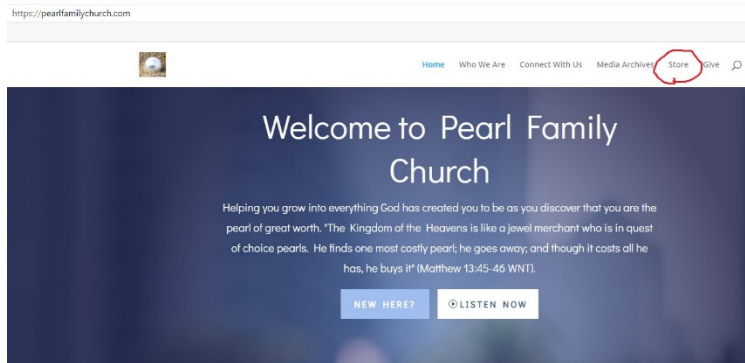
https://pearlfamilychurch.com

Home Who We Are Connect With Us Media Archives Store Give

Welcome to Pearl Family Church

Helping you grow into everything God has created you to be as you discover that you are the pearl of great worth. "The Kingdom of the Heavens is like a jewel merchant who is in quest of choice pearls. He finds one most costly pearl; he goes away; and though it costs all he has, he buys it" (Matthew 13:45-46 WNT).

NEW HERE? LISTEN NOW